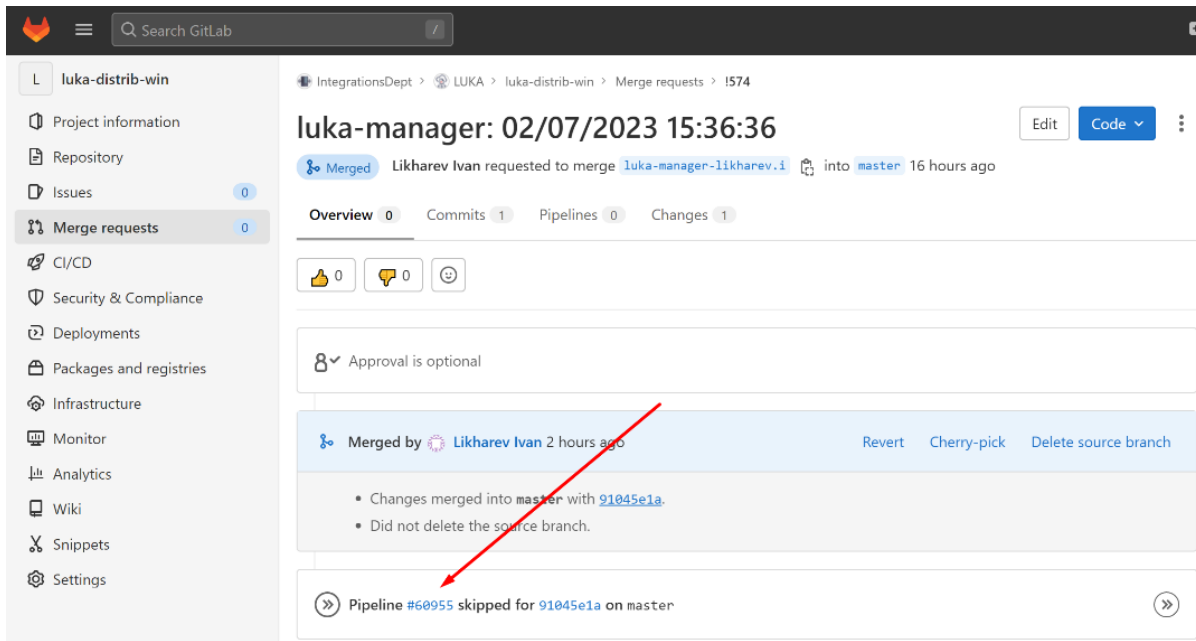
Search GitLab

/

L luka-distrib-win

Project information

Repository

Issues 0

Merge requests 0

CI/CD

Security & Compliance

Deployments

Packages and registries

Infrastructure

Monitor

Analytics

Wiki

Snippets

Settings

IntegrationsDept > LUKA > luka-distrib-win > Merge requests > !574

luka-manager: 02/07/2023 15:36:36

Edit

Code

Merged Likharev Ivan requested to merge luka-manager-likharev.i into master 16 hours ago

Overview 0 Commits 1 Pipelines 0 Changes 1

0 0

Approval is optional

Merged by Likharev Ivan 2 hours ago

Revert Cherry-pick Delete source branch

• Changes merged into master with 91045e1a.
• Did not delete the source branch.

Pipeline #60955 skipped for 91045e1a on master